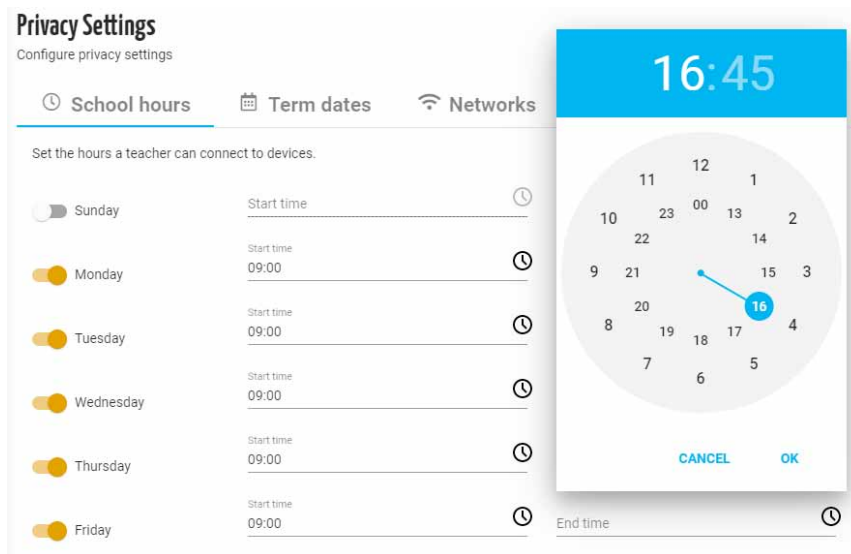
Privacy Settings

Configure privacy settings

School hours

Term dates

Networks

Set the hours a teacher can connect to devices.

Sunday

Start time

Monday

Start time

09:00

Tuesday

Start time

09:00

Wednesday

Start time

09:00

Thursday

Start time

09:00

Friday

Start time

09:00

End time

16:45

12
11
1
10
23
00
13
2
22
14
9
21
15
3
20
16
8
19
18
17
4
7
6
5

CANCEL

OK